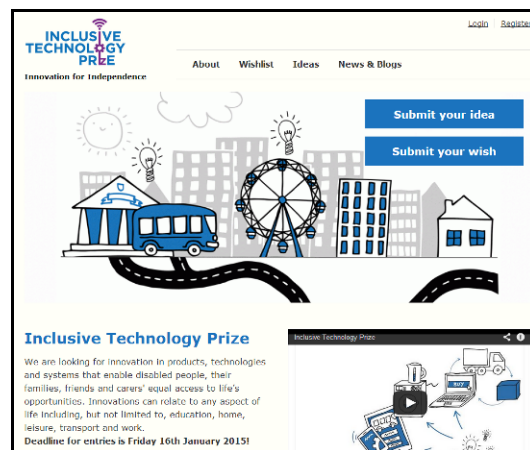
INCLUSIVE TECHNOLOGY PRIZE
Innovation for Independence

Login | Registe

About Wishlist Ideas News & Blogs

Submit your idea
Submit your wish

Inclusive Technology Prize

We are looking for innovation in products, technologies and systems that enable disabled people, their families, friends and carers' equal access to life's opportunities. Innovations can relate to any aspect of life including, but not limited to, education, home, leisure, transport and work.
Deadline for entries is Friday 16th January 2015!

Inclusive Technology Prize